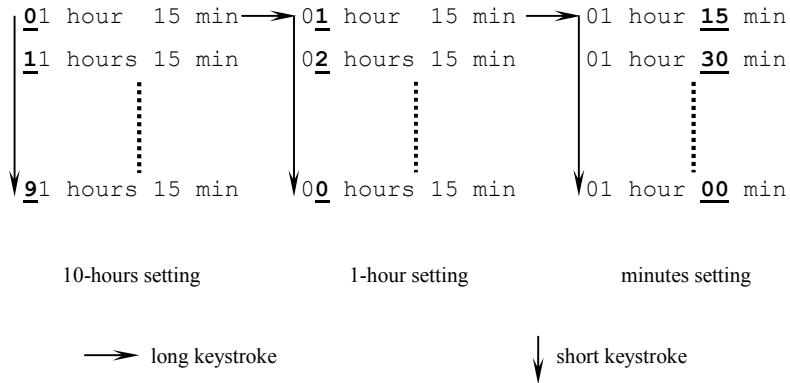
01 hour 15 min
11 hours 15 min
91 hours 15 min

01 hour 15 min
02 hours 15 min
00 hours 15 min

01 hour 15 min
01 hour 30 min
01 hour 00 min

10-hours setting

1-hour setting

minutes setting

long keystroke

short keystroke